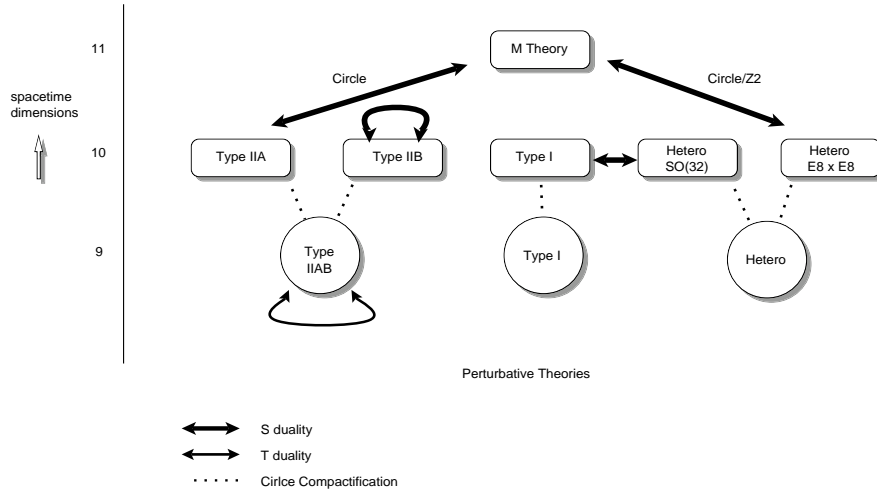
spacetime dimensions

11

10

9

M Theory

Circle

Circle/Z2

Type IIA

Type IIB

Type I

Hetero SO(32)

Hetero E8 x E8

Type IIAB

Type I

Hetero

Perturbative Theories

S duality

T duality

Cirlce Compactification